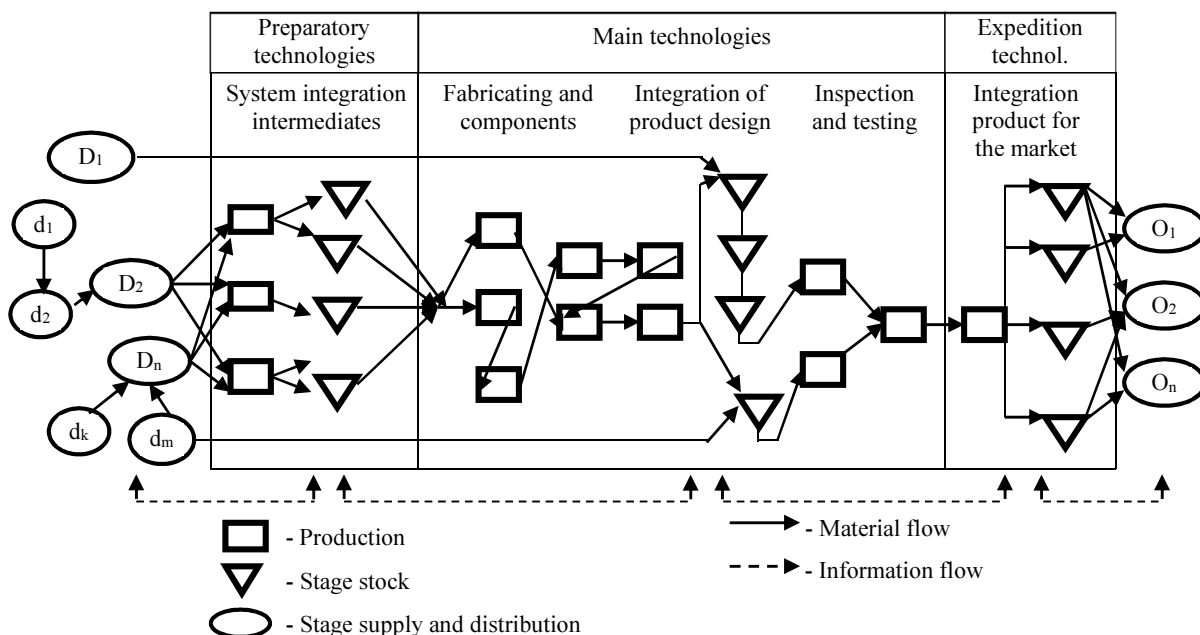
Preparatory technologies

Main technologies

Expedition technol.

System integration intermediates

Fabricating and components

Integration of product design

Inspection and testing

Integration product for the market

$D_1$

$d_1$

$d_2$

$D_2$

$D_n$

$d_k$

$d_m$

$O_1$

$O_2$

$O_n$

- Production

- Stage stock

- Stage supply and distribution

- Material flow

- Information flow